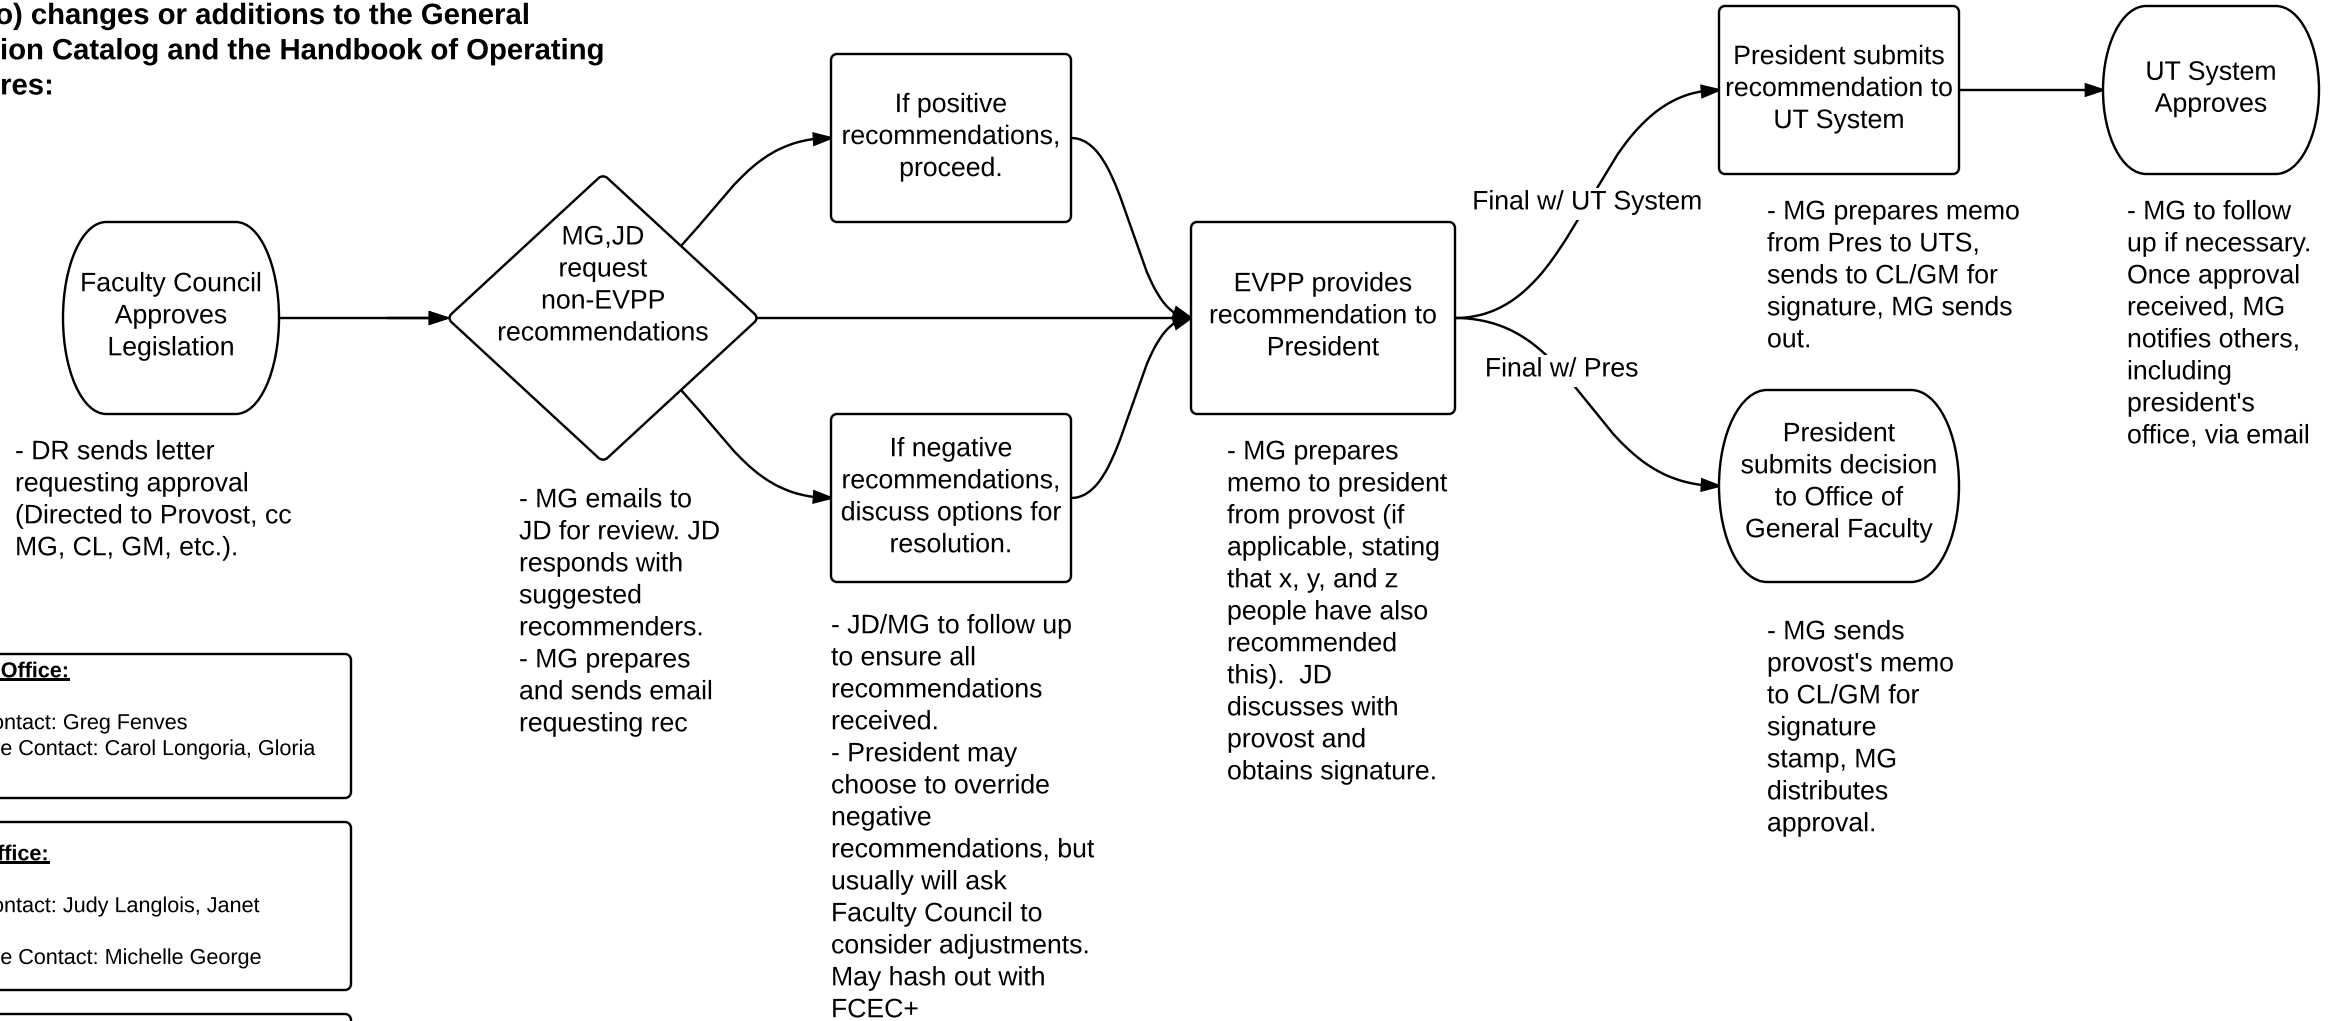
o) changes or additions to the General ion Catalog and the Handbook of Operating res:

Faculty Council Approves Legislation

- DR sends letter requesting approval (Directed to Provost, cc MG, CL, GM, etc.).

MG,JD request non-EVPP recommendations

- MG emails to JD for review. JD responds with suggested recommenders.
- MG prepares and sends email requesting rec

If positive recommendations, proceed.

If negative recommendations, discuss options for resolution.

- JD/MG to follow up to ensure all recommendations received.
- President may choose to override negative recommendations, but usually will ask Faculty Council to consider adjustments. May hash out with FCEC+

EVPP provides recommendation to President

- MG prepares memo to president from provost (if applicable, stating that x, y, and z people have also recommended this). JD discusses with provost and obtains signature.

Final w/ UT System

Final w/ Pres

President submits recommendation to UT System

- MG prepares memo from Pres to UTS, sends to CL/GM for signature, MG sends out.

President submits decision to Office of General Faculty

- MG sends provost's memo to CL/GM for signature stamp, MG distributes approval.

UT System Approves

- MG to follow up if necessary. Once approval received, MG notifies others, including president's office, via email

Office:

ontact: Greg Fenves
e Contact: Carol Longoria, Gloria

ffice:

ontact: Judy Langlois, Janet

e Contact: Michelle George